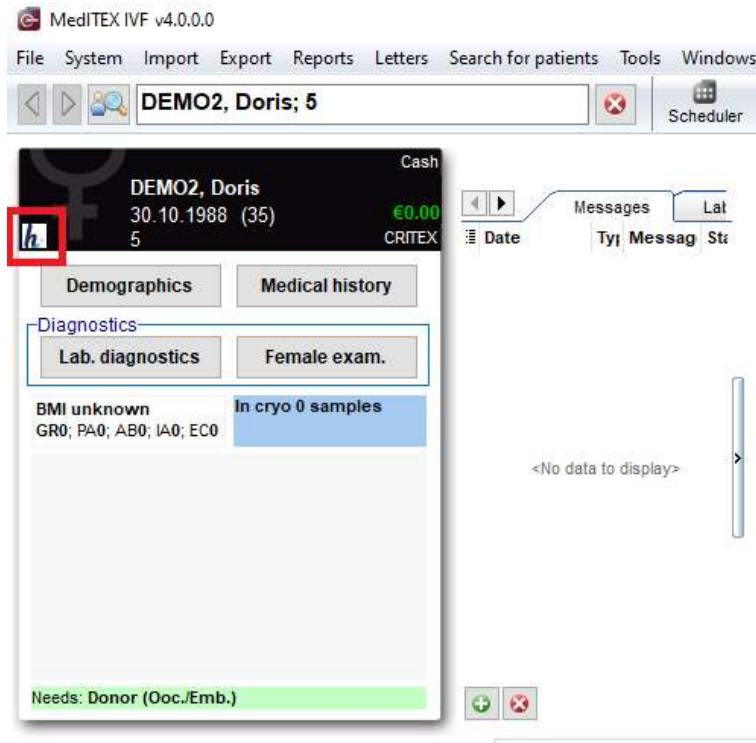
MedITEX IVF v4.0.0.0

File System Import Export Reports Letters Search for patients Tools Windows

DEMO2, Doris; 5

Scheduler

Cash

DEMO2, Doris

30.10.1988 (35)

€0.00

5

CRITEX

h

Demographics

Medical history

Diagnostics

Lab. diagnostics

Female exam.

BMI unknown

GR0; PA0; AB0; IA0; EC0

In cryo 0 samples

Needs: Donor (Ooc./Emb.)

Messages

Lat

Date

Typ Messag Sta

<No data to display>